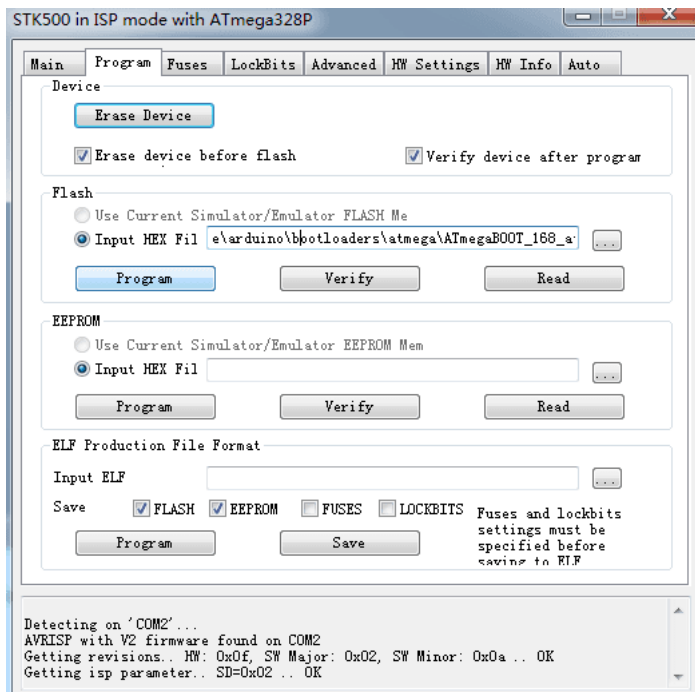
STK500 in ISP mode with ATmega328P

Main | Program | Fuses | LockBits | Advanced | HW Settings | HW Info | Auto

Device
Erase Device
Erase device before flash
Verify device after program

Flash
Use Current Simulator/Emulator FLASH Me
Input HEX Fil e\arduino\bootloaders\atmega\ATmegaBOOT_168_a
...
Program
Verify
Read

EEPROM
Use Current Simulator/Emulator EEPROM Mem
Input HEX Fil
...
Program
Verify
Read

ELF Production File Format
Input ELF
...
Save FLASH EEPROM FUSES LOCKBITS
Fuses and lockbits settings must be specified before saving to ELF
Program
Save

Detecting on 'COM2'...
AVRISP with V2 firmware found on COM2
Getting revisions.. HW: 0x0f, SW Major: 0x02, SW Minor: 0x0a .. OK
Getting isp parameter.. SD=0x02 .. OK